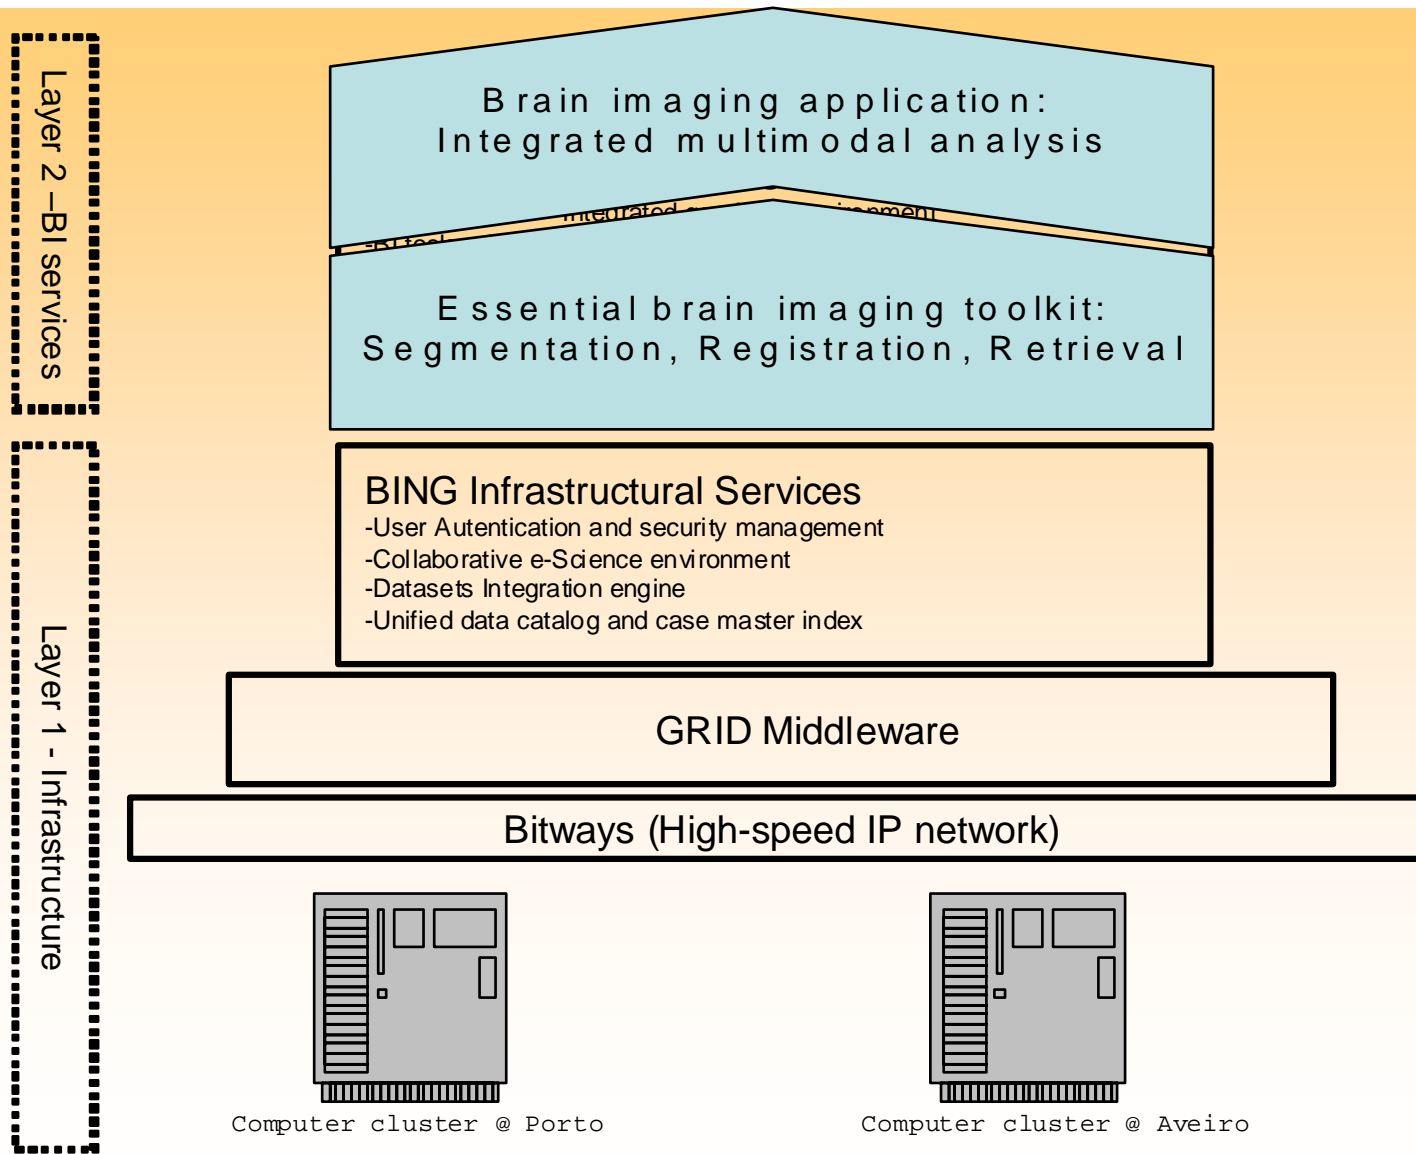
Layer 2 –BI services

Layer 1 - Infrastructure

Brain imaging application:
Integrated multimodal analysis

-BI tool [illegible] integrated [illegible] environment

Essential brain imaging toolkit:
Segmentation, Registration, Retrieval

BING Infrastructural Services
-User Autentication and security management
-Collaborative e-Science environment
-Datasets Integration engine
-Unified data catalog and case master index

GRID Middleware

Bitways (High-speed IP network)

Computer cluster @ Porto

Computer cluster @ Aveiro